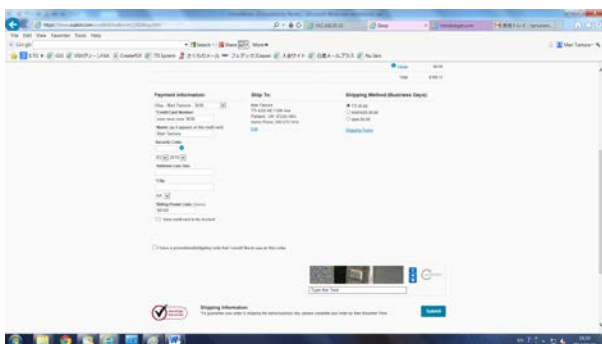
File Edit View Favorites Tools Help

Payment Information:

Credit Card Number

Name

Security Code

Address Line One

City

Billing Postal Code

Ship To:

Mari Tamura

Shipping Method (Business Days):

Total

Type the Text

Submit

Shipping Information